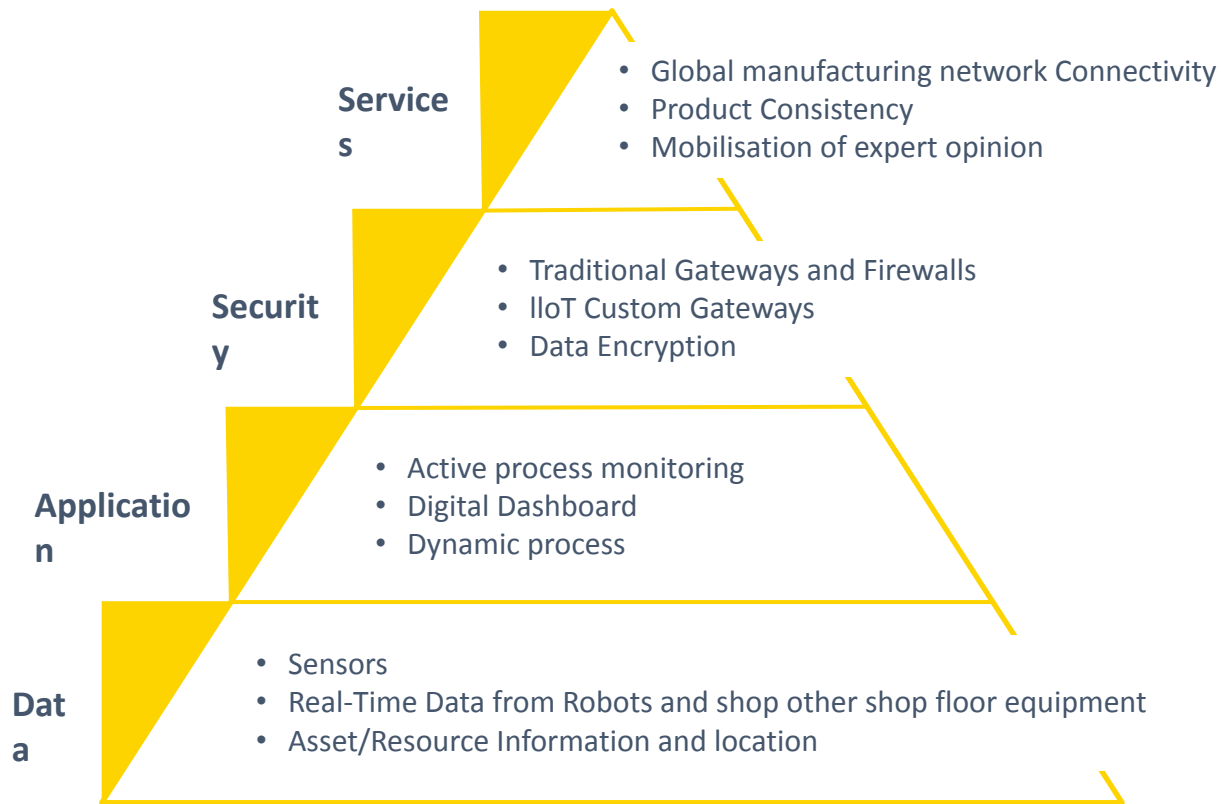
Services

- Global manufacturing network Connectivity
- Product Consistency
- Mobilisation of expert opinion

Security

- Traditional Gateways and Firewalls
- IIoT Custom Gateways
- Data Encryption

Application

- Active process monitoring
- Digital Dashboard
- Dynamic process

Data

- Sensors
- Real-Time Data from Robots and shop other shop floor equipment
- Asset/Resource Information and location